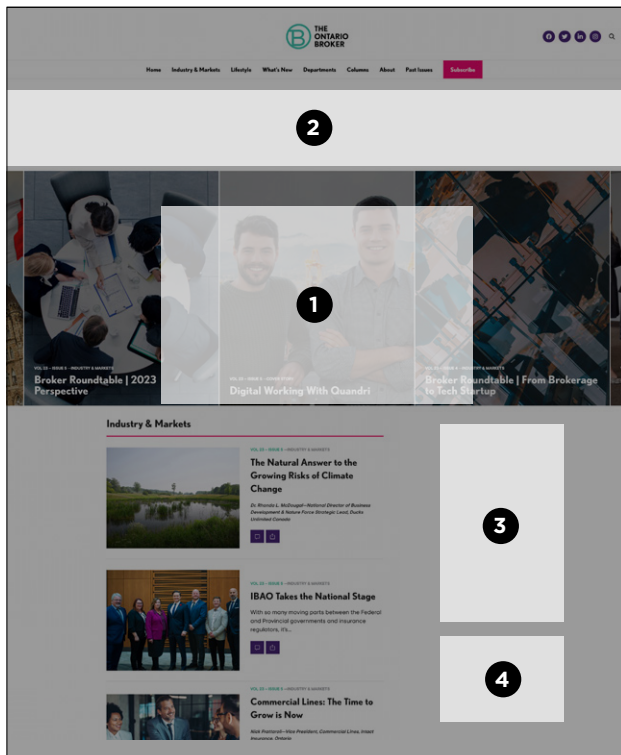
THE ONTARIO BROKER

Home Industry & Markets Lifestyle What's New Departments Columns About Past Issues Subscribe

2

1

VOL 23 – ISSUE 5 – INDUSTRY & MARKETS
Broker Roundtable | 2023 Perspective

VOL 23 – ISSUE 5 – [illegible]
Digital Working With Quandri

VOL 23 – ISSUE 5 – INDUSTRY & MARKETS
Broker Roundtable | From Brokerage to Tech Startup

Industry & Markets

VOL 23 – ISSUE 5 – INDUSTRY & MARKETS
The Natural Answer to the Growing Risks of Climate Change
Dr. Rhonda L. McDougal—National Director of Business Development & Nature Force Strategic Lead, Ducks Unlimited Canada

VOL 23 – ISSUE 5 – INDUSTRY & MARKETS
IBAO Takes the National Stage
With so many moving parts between the Federal and Provincial governments and insurance regulators, it's...

VOL 23 – ISSUE 5 – INDUSTRY & MARKETS
Commercial Lines: The Time to Grow is Now
Nick Pastorek—Vice President, Commercial Lines, Intact Insurance, Ontario

3

4